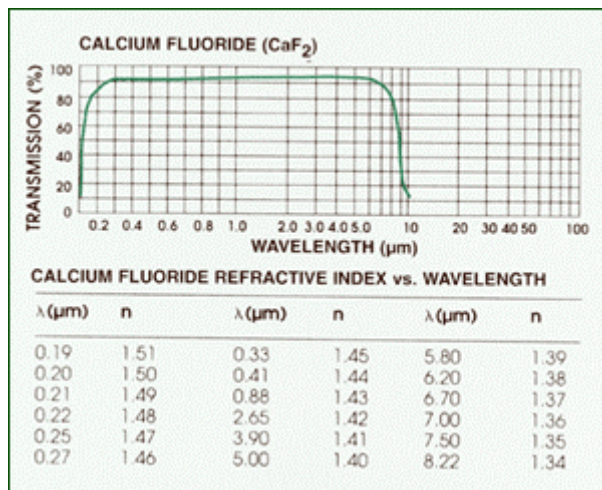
CALCIUM FLUORIDE ($CaF_2$)

TRANSMISSION (%)

100
80
60
40
20
0

0.2 0.4 0.6 0.8 1.0 2.0 3.0 4.0 5.0 10 20 30 40 50 100

WAVELENGTH (µm)

CALCIUM FLUORIDE REFRACTIVE INDEX vs. WAVELENGTH

| λ(µm) | n | λ(µm) | n | λ(µm) | n |
|---|---|---|---|---|---|
| 0.19 | 1.51 | 0.33 | 1.45 | 5.80 | 1.39 |
| 0.20 | 1.50 | 0.41 | 1.44 | 6.20 | 1.38 |
| 0.21 | 1.49 | 0.88 | 1.43 | 6.70 | 1.37 |
| 0.22 | 1.48 | 2.65 | 1.42 | 7.00 | 1.36 |
| 0.25 | 1.47 | 3.90 | 1.41 | 7.50 | 1.35 |
| 0.27 | 1.46 | 5.00 | 1.40 | 8.22 | 1.34 |